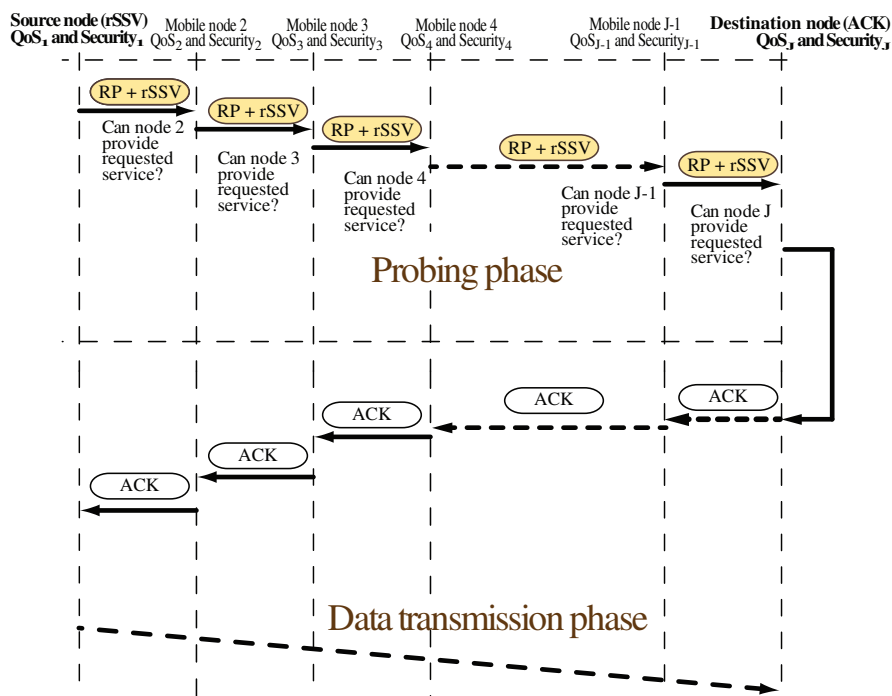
Source node (rSSV)
$QoS_1$ and $Security_1$

Mobile node 2
$QoS_2$ and $Security_2$

Mobile node 3
$QoS_3$ and $Security_3$

Mobile node 4
$QoS_4$ and $Security_4$

Mobile node J-1
$QoS_{J-1}$ and $Security_{J-1}$

Destination node (ACK)
$QoS_J$ and $Security_J$

RP + rSSV

Can node 2 provide requested service?

RP + rSSV

Can node 3 provide requested service?

RP + rSSV

Can node 4 provide requested service?

RP + rSSV

Can node J-1 provide requested service?

RP + rSSV

Can node J provide requested service?

Probing phase

ACK

ACK

ACK

ACK

ACK

Data transmission phase